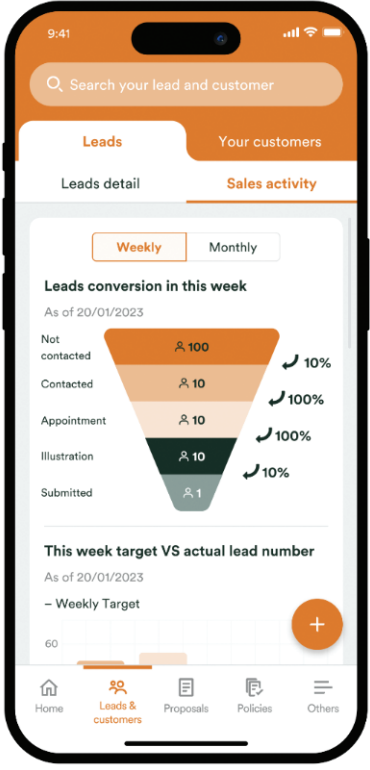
9:41

Search your lead and customer

Leads

Your customers

Leads detail

Sales activity

Weekly

Monthly

Leads conversion in this week

As of 20/01/2023

Not contacted

100

Contacted

10

Appointment

10

Illustration

10

Submitted

1

10%

100%

100%

10%

This week target VS actual lead number

As of 20/01/2023

– Weekly Target

60

+

Home

Leads & customers

Proposals

Policies

Others